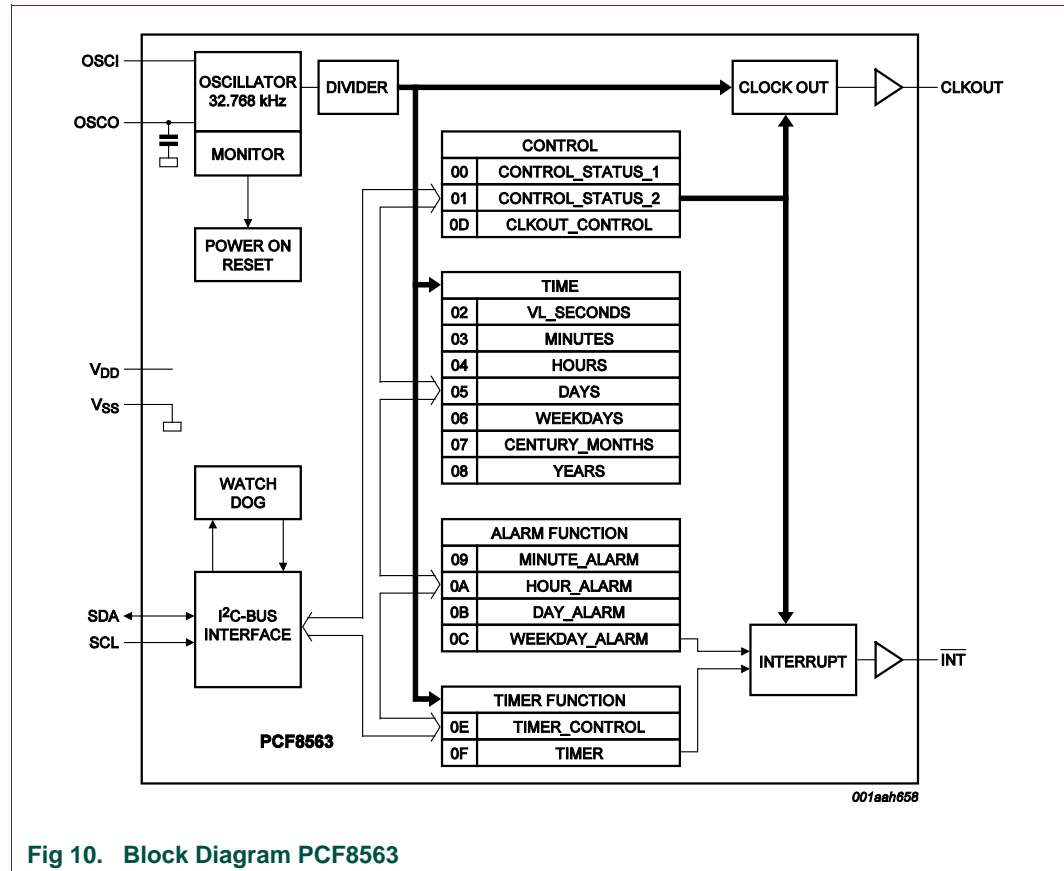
OSCI
OSCO
OSCILLATOR 32.768 kHz
MONITOR
POWER ON RESET
DIVIDER
CLOCK OUT
CLKOUT

| CONTROL | |
|---|---|
| 00 | CONTROL_STATUS_1 |
| 01 | CONTROL_STATUS_2 |
| 0D | CLKOUT_CONTROL |

| TIME | |
|---|---|
| 02 | VL_SECONDS |
| 03 | MINUTES |
| 04 | HOURS |
| 05 | DAYS |
| 06 | WEEKDAYS |
| 07 | CENTURY_MONTHS |
| 08 | YEARS |

$V_{DD}$
$V_{SS}$
WATCH DOG
SDA
SCL
$I^2C$-BUS INTERFACE

| ALARM FUNCTION | |
|---|---|
| 09 | MINUTE_ALARM |
| 0A | HOUR_ALARM |
| 0B | DAY_ALARM |
| 0C | WEEKDAY_ALARM |

INTERRUPT
$\overline{INT}$

| TIMER FUNCTION | |
|---|---|
| 0E | TIMER_CONTROL |
| 0F | TIMER |

PCF8563
001aah658

Fig 10. Block Diagram PCF8563